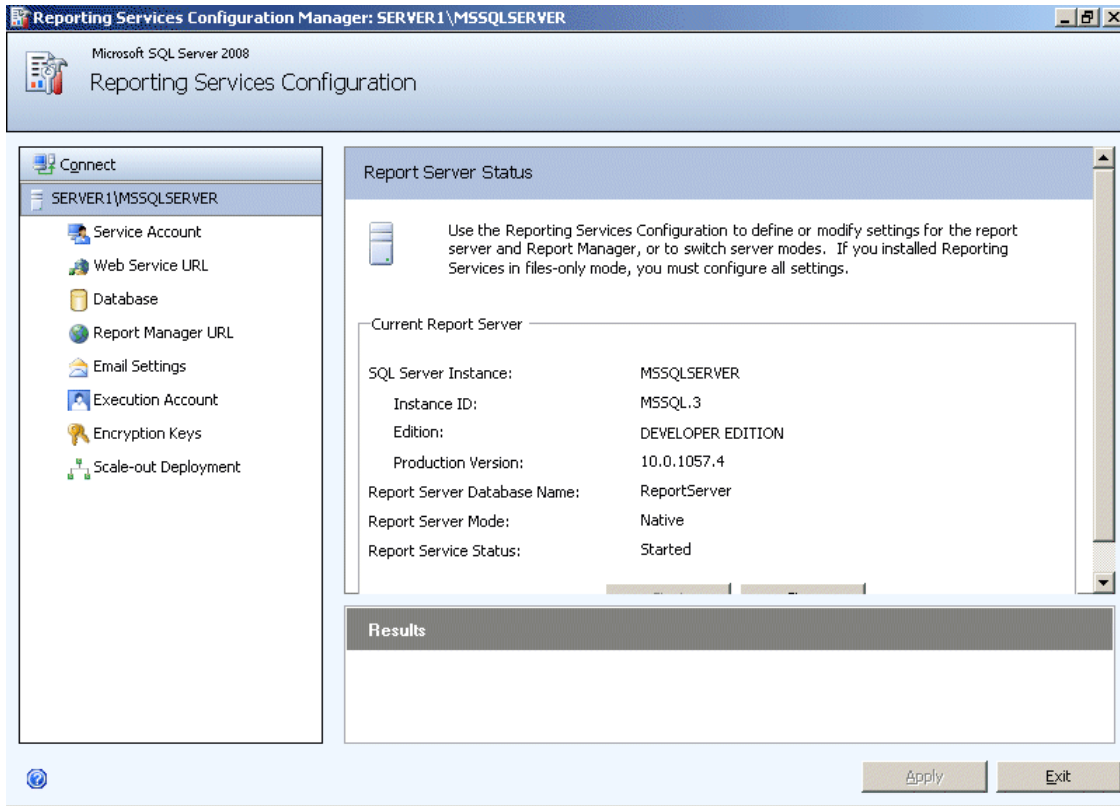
Reporting Services Configuration Manager: SERVER1\MSSQLSERVER

Microsoft SQL Server 2008
Reporting Services Configuration

Connect
SERVER1\MSSQLSERVER
Service Account
Web Service URL
Database
Report Manager URL
Email Settings
Execution Account
Encryption Keys
Scale-out Deployment

Report Server Status

Use the Reporting Services Configuration to define or modify settings for the report server and Report Manager, or to switch server modes. If you installed Reporting Services in files-only mode, you must configure all settings.

Current Report Server

| | |
|---|---|
| SQL Server Instance: | MSSQLSERVER |
| Instance ID: | MSSQL.3 |
| Edition: | DEVELOPER EDITION |
| Production Version: | 10.0.1057.4 |
| Report Server Database Name: | ReportServer |
| Report Server Mode: | Native |
| Report Service Status: | Started |

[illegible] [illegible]

Results

Apply Exit